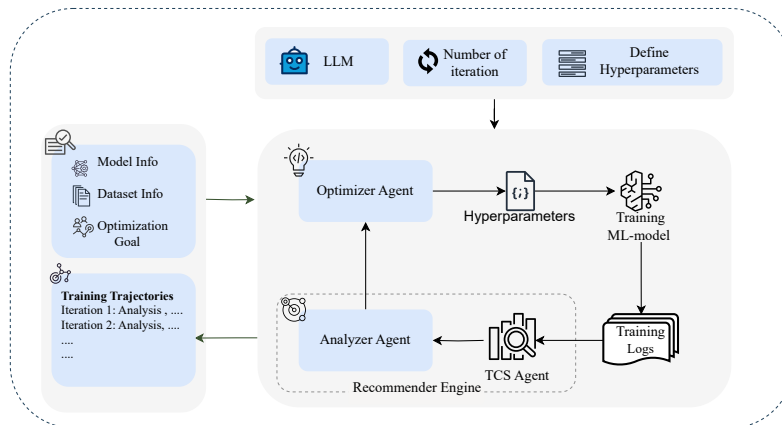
LLM

Number of iteration

Define Hyperparameters

Model Info

Dataset Info

Optimization Goal

Training Trajectories
Iteration 1: Analysis , ....
Iteration 2: Analysis, ....
....
....

Optimizer Agent

{;}

Hyperparameters

Training ML-model

Training Logs

Analyzer Agent

TCS Agent

Recommender Engine